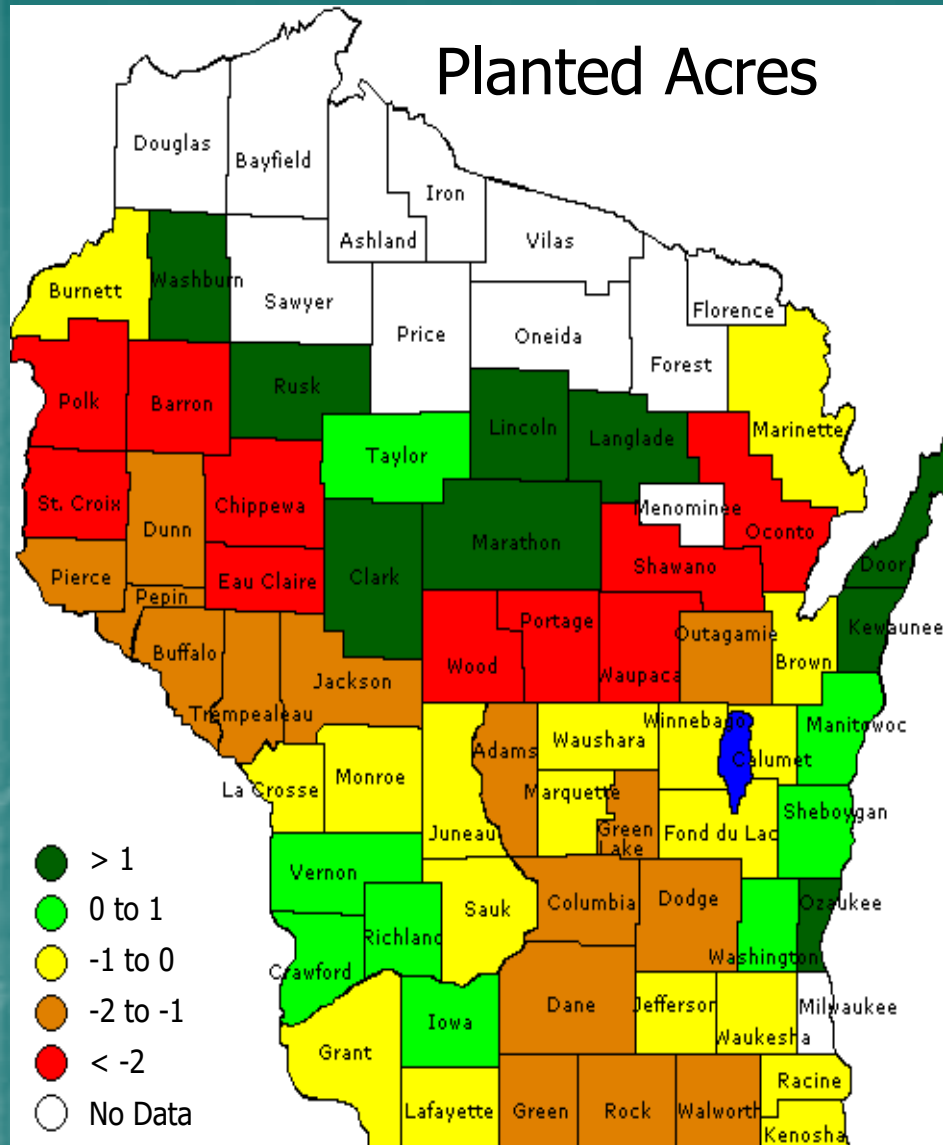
Planted Acres

Douglas
Bayfield
Iron
Ashland
Vilas
Burnett
Washburn
Sawyer
Florence
Price
Oneida
Forest
Polk
Barron
Rusk
Marinette
Lincoln
Langlade
Taylor
St. Croix
Dunn
Chippewa
Menominee
Oconto
Marathon
Door
Pierce
Eau Claire
Clark
Shawano
Pepin
Kewaunee
Portage
Outagamie
Buffalo
Wood
Waupaca
Brown
Jackson
Trempealeau
Winnebago
Manitowoc
Adams
Waushara
Calumet
La Crosse
Monroe
Marquette
Sheboygan
Green Lake
Fond du Lac
Juneau
Vernon
Sauk
Columbia
Dodge
Ozaukee
Richland
Washington
Crawford
Dane
Jefferson
Milwaukee
Iowa
Waukesha
Grant
Racine
Lafayette
Green
Rock
Walworth
Kenosha

> 1
0 to 1
-1 to 0
-2 to -1
< -2
No Data